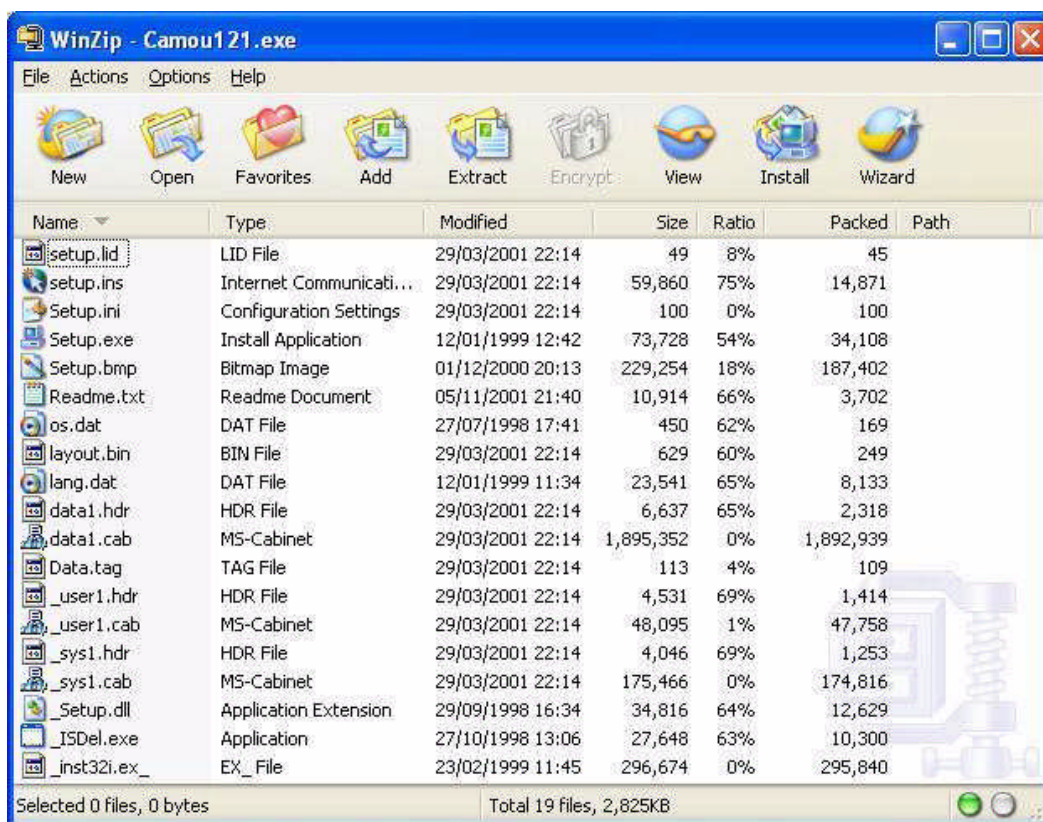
WinZip - Camou121.exe

File Actions Options Help

New Open Favorites Add Extract Encrypt View Install Wizard

| Name | Type | Modified | Size | Ratio | Packed | Path |
|---|---|---|---|---|---|---|
| setup.lid | LID File | 29/03/2001 22:14 | 49 | 8% | 45 | |
| setup.ins | Internet Communicati... | 29/03/2001 22:14 | 59,860 | 75% | 14,871 | |
| Setup.ini | Configuration Settings | 29/03/2001 22:14 | 100 | 0% | 100 | |
| Setup.exe | Install Application | 12/01/1999 12:42 | 73,728 | 54% | 34,108 | |
| Setup.bmp | Bitmap Image | 01/12/2000 20:13 | 229,254 | 18% | 187,402 | |
| Readme.txt | Readme Document | 05/11/2001 21:40 | 10,914 | 66% | 3,702 | |
| os.dat | DAT File | 27/07/1998 17:41 | 450 | 62% | 169 | |
| layout.bin | BIN File | 29/03/2001 22:14 | 629 | 60% | 249 | |
| lang.dat | DAT File | 12/01/1999 11:34 | 23,541 | 65% | 8,133 | |
| data1.hdr | HDR File | 29/03/2001 22:14 | 6,637 | 65% | 2,318 | |
| data1.cab | MS-Cabinet | 29/03/2001 22:14 | 1,895,352 | 0% | 1,892,939 | |
| Data.tag | TAG File | 29/03/2001 22:14 | 113 | 4% | 109 | |
| _user1.hdr | HDR File | 29/03/2001 22:14 | 4,531 | 69% | 1,414 | |
| _user1.cab | MS-Cabinet | 29/03/2001 22:14 | 48,095 | 1% | 47,758 | |
| _sys1.hdr | HDR File | 29/03/2001 22:14 | 4,046 | 69% | 1,253 | |
| _sys1.cab | MS-Cabinet | 29/03/2001 22:14 | 175,466 | 0% | 174,816 | |
| _Setup.dll | Application Extension | 29/09/1998 16:34 | 34,816 | 64% | 12,629 | |
| _ISDel.exe | Application | 27/10/1998 13:06 | 27,648 | 63% | 10,300 | |
| _inst32i.ex_ | EX_ File | 23/02/1999 11:45 | 296,674 | 0% | 295,840 | |

Selected 0 files, 0 bytes Total 19 files, 2,825KB